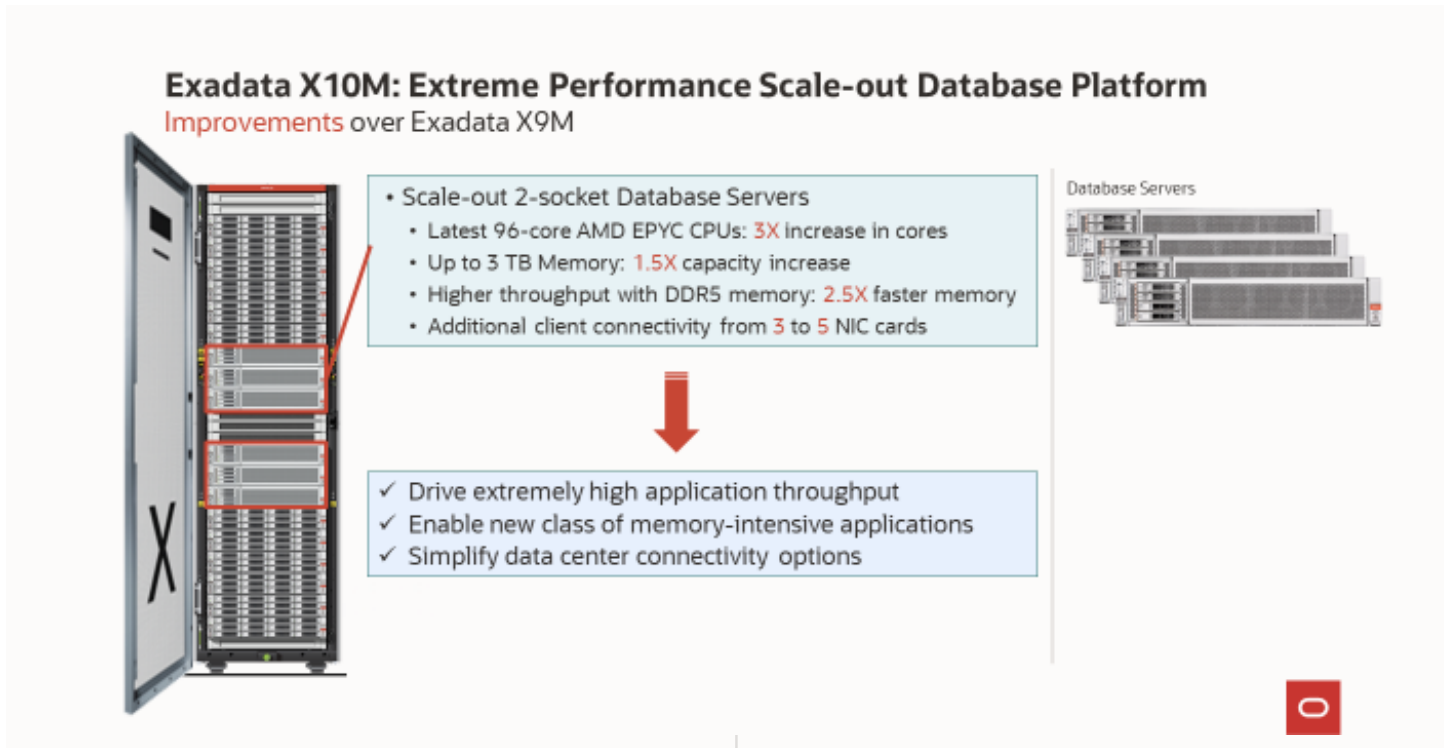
Exadata X10M: Extreme Performance Scale-out Database Platform
Improvements over Exadata X9M

• Scale-out 2-socket Database Servers
• Latest 96-core AMD EPYC CPUs: 3X increase in cores
• Up to 3 TB Memory: 1.5X capacity increase
• Higher throughput with DDR5 memory: 2.5X faster memory
• Additional client connectivity from 3 to 5 NIC cards

✓ Drive extremely high application throughput
✓ Enable new class of memory-intensive applications
✓ Simplify data center connectivity options

Database Servers

X